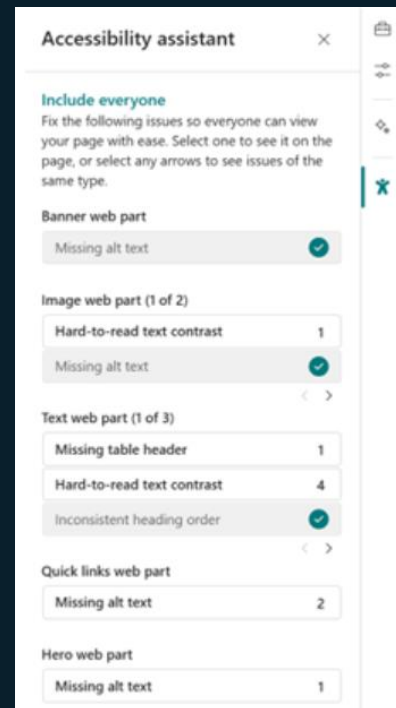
Accessibility assistant ×

Include everyone
Fix the following issues so everyone can view your page with ease. Select one to see it on the page, or select any arrows to see issues of the same type.

Banner web part

Missing alt text

Image web part (1 of 2)

Hard-to-read text contrast 1

Missing alt text

Text web part (1 of 3)

Missing table header 1

Hard-to-read text contrast 4

Inconsistent heading order

Quick links web part

Missing alt text 2

Hero web part

Missing alt text 1